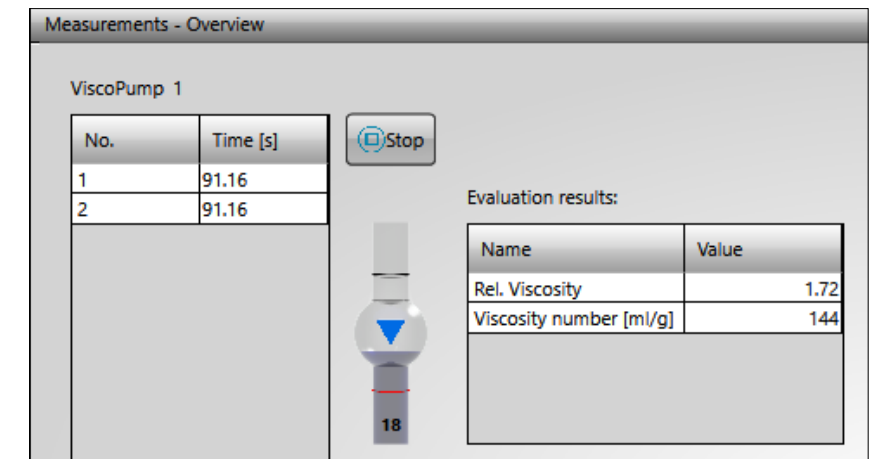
Measurements - Overview

ViscoPump 1

| No. | Time [s] |
|---|---|
| 1 | 91.16 |
| 2 | 91.16 |

Stop

Evaluation results:

| Name | Value |
|---|---|
| Rel. Viscosity | 1.72 |
| Viscosity number [ml/g] | 144 |

18